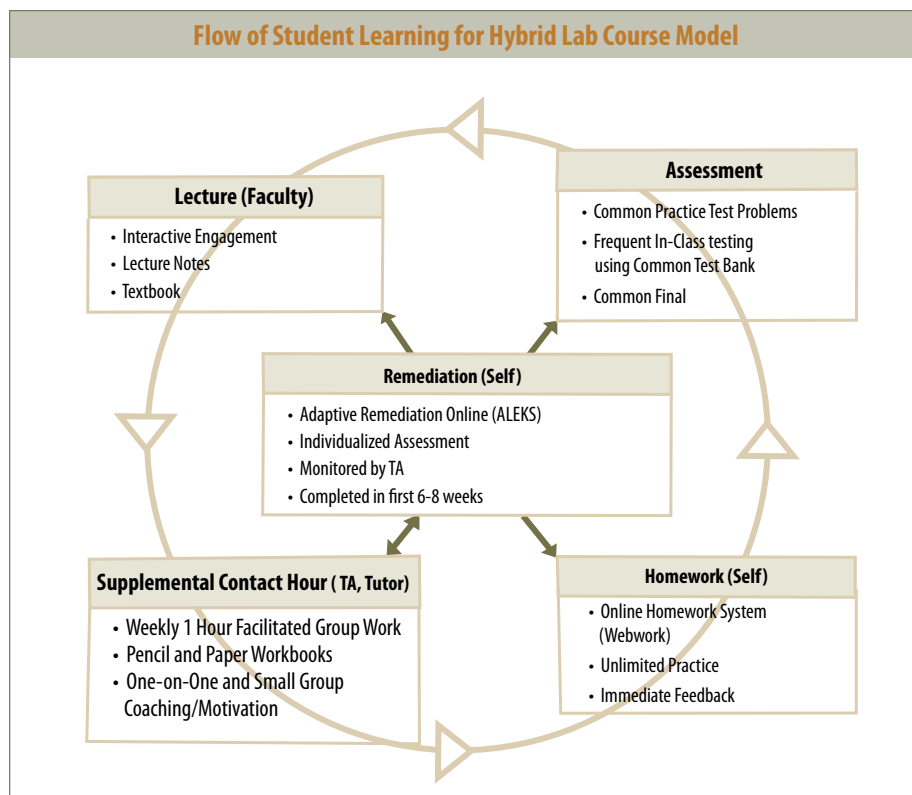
Flow of Student Learning for Hybrid Lab Course Model

Lecture (Faculty)
• Interactive Engagement
• Lecture Notes
• Textbook

Assessment
• Common Practice Test Problems
• Frequent In-Class testing using Common Test Bank
• Common Final

Remediation (Self)
• Adaptive Remediation Online (ALEKS)
• Individualized Assessment
• Monitored by TA
• Completed in first 6-8 weeks

Supplemental Contact Hour ( TA, Tutor)
• Weekly 1 Hour Facilitated Group Work
• Pencil and Paper Workbooks
• One-on-One and Small Group Coaching/Motivation

Homework (Self)
• Online Homework System (Webwork)
• Unlimited Practice
• Immediate Feedback